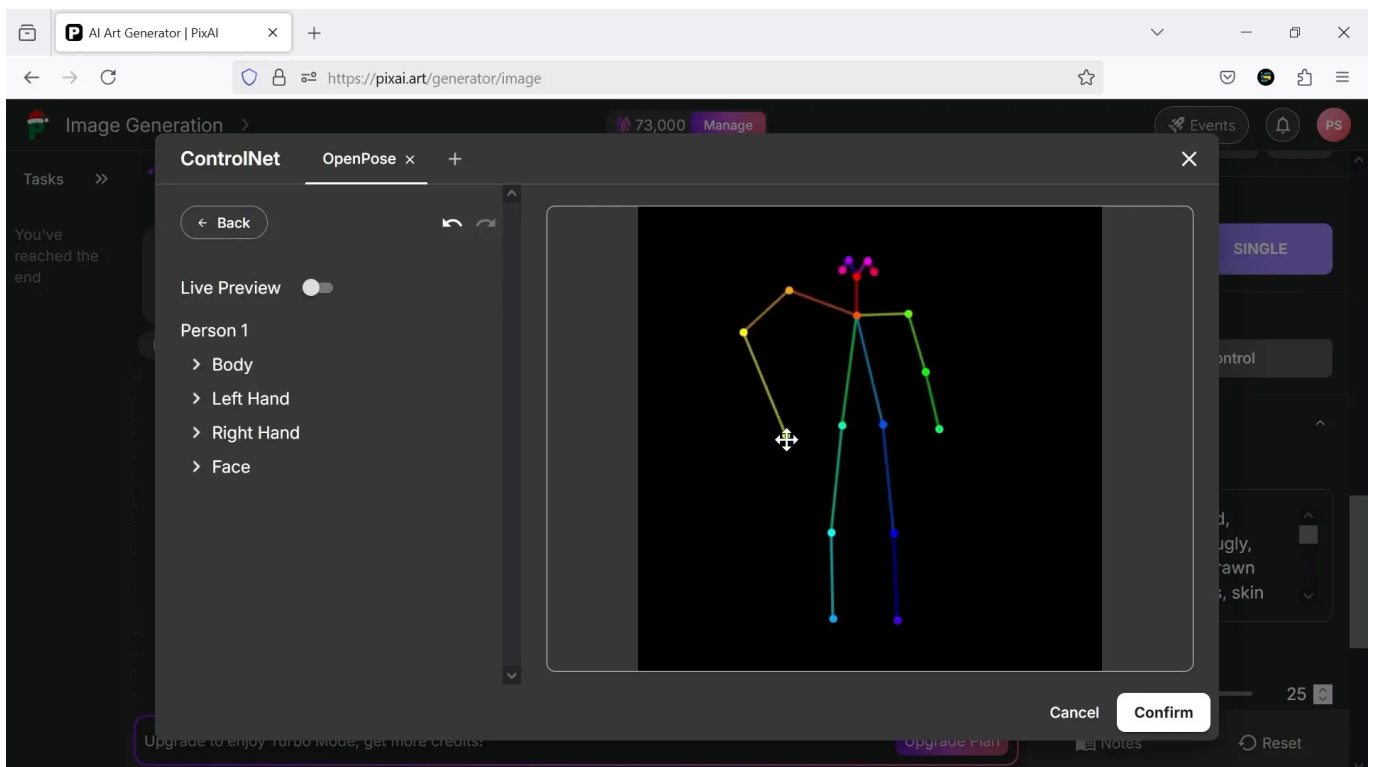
AI Art Generator | PixAI

https://pixai.art/generator/image

Image Generation

73,000 Manage

Events

PS

Tasks

You've reached the end

ControlNet

OpenPose

Back

Live Preview

Person 1

Body

Left Hand

Right Hand

Face

SINGLE

ntrol

d,
ugly,
rawn
s, skin

25

Cancel

Confirm

Upgrade to enjoy Turbo Mode, get more credits!

Upgrade Plan

Notes

Reset